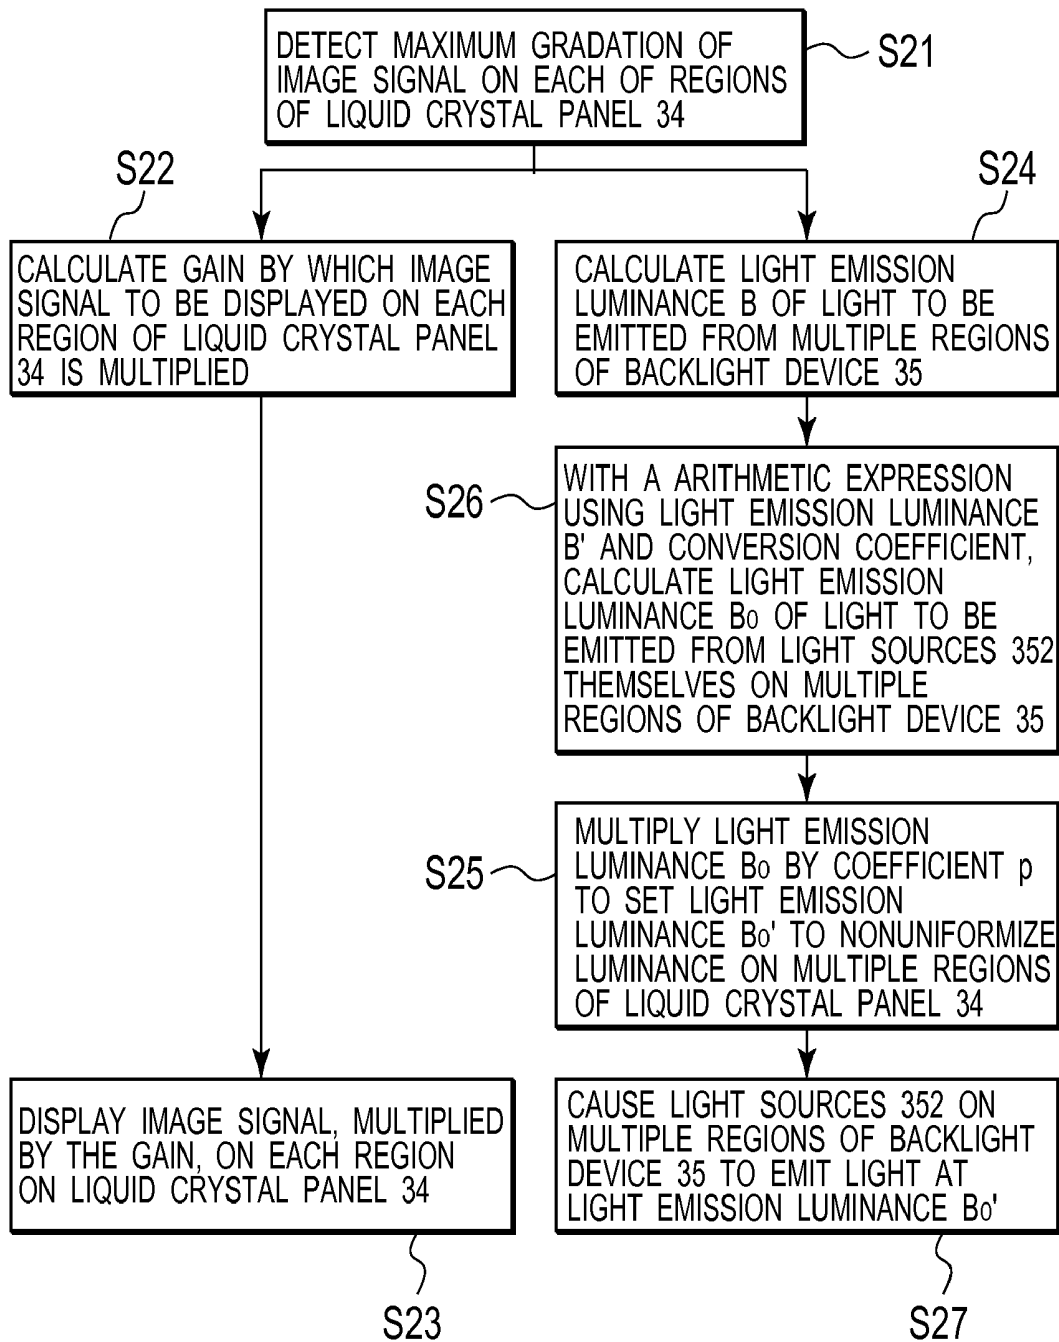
DETECT MAXIMUM GRADATION OF IMAGE SIGNAL ON EACH OF REGIONS OF LIQUID CRYSTAL PANEL 34

S21

S22

S24

CALCULATE GAIN BY WHICH IMAGE SIGNAL TO BE DISPLAYED ON EACH REGION OF LIQUID CRYSTAL PANEL 34 IS MULTIPLIED

CALCULATE LIGHT EMISSION LUMINANCE B OF LIGHT TO BE EMITTED FROM MULTIPLE REGIONS OF BACKLIGHT DEVICE 35

S26

WITH A ARITHMETIC EXPRESSION USING LIGHT EMISSION LUMINANCE B' AND CONVERSION COEFFICIENT, CALCULATE LIGHT EMISSION LUMINANCE $B_0$ OF LIGHT TO BE EMITTED FROM LIGHT SOURCES 352 THEMSELVES ON MULTIPLE REGIONS OF BACKLIGHT DEVICE 35

S25

MULTIPLY LIGHT EMISSION LUMINANCE $B_0$ BY COEFFICIENT p TO SET LIGHT EMISSION LUMINANCE $B_0'$ TO NONUNIFORMIZE LUMINANCE ON MULTIPLE REGIONS OF LIQUID CRYSTAL PANEL 34

DISPLAY IMAGE SIGNAL, MULTIPLIED BY THE GAIN, ON EACH REGION ON LIQUID CRYSTAL PANEL 34

CAUSE LIGHT SOURCES 352 ON MULTIPLE REGIONS OF BACKLIGHT DEVICE 35 TO EMIT LIGHT AT LIGHT EMISSION LUMINANCE $B_0'$

S23

S27